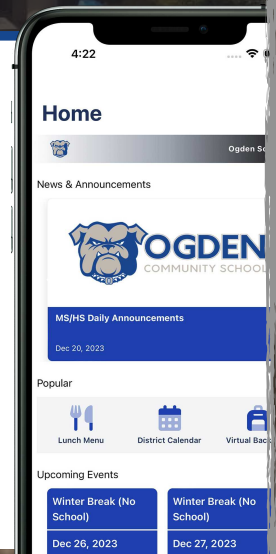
4:22

Home

Ogden Sc

News & Announcements

OGDEN
COMMUNITY SCHOOL

MS/HS Daily Announcements

Dec 20, 2023

Popular

Lunch Menu

District Calendar

Virtual Bac

Upcoming Events

Winter Break (No School)

Dec 26, 2023

Winter Break (No School)

Dec 27, 2023